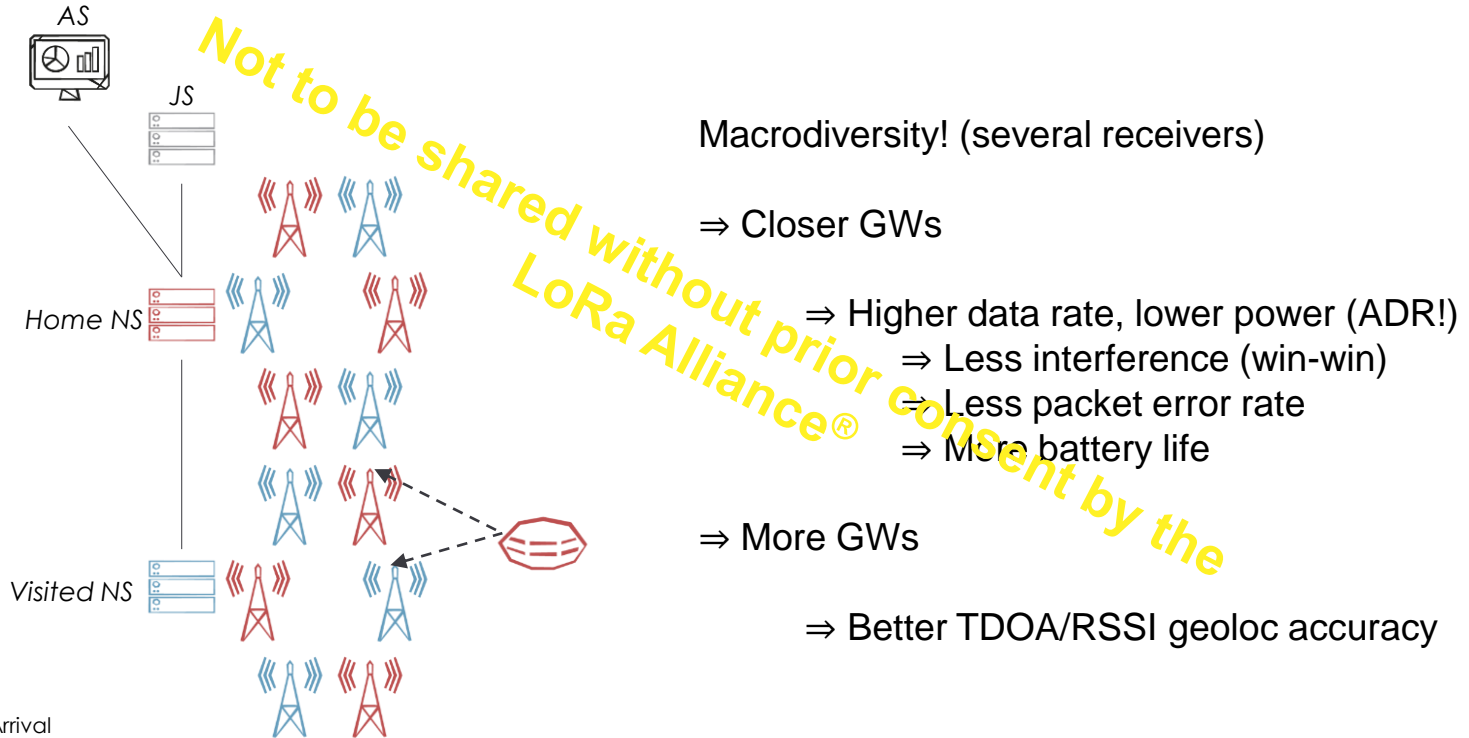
AS

JS

Home NS

Visited NS

Not to be shared without prior consent by the LoRa Alliance®

Macrodiversity! (several receivers)

⇒ Closer GWs

⇒ Higher data rate, lower power (ADR!)

⇒ Less interference (win-win)

⇒ Less packet error rate

⇒ More battery life

⇒ More GWs

⇒ Better TDOA/RSSI geoloc accuracy

rrival